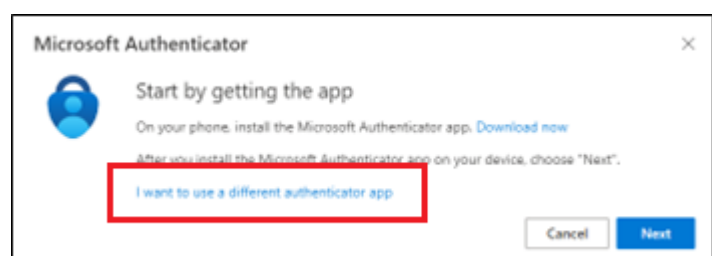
Microsoft Authenticator

×

Start by getting the app

On your phone, install the Microsoft Authenticator app. Download now

After you install the Microsoft Authenticator app on your device, choose "Next".

I want to use a different authenticator app

Cancel

Next